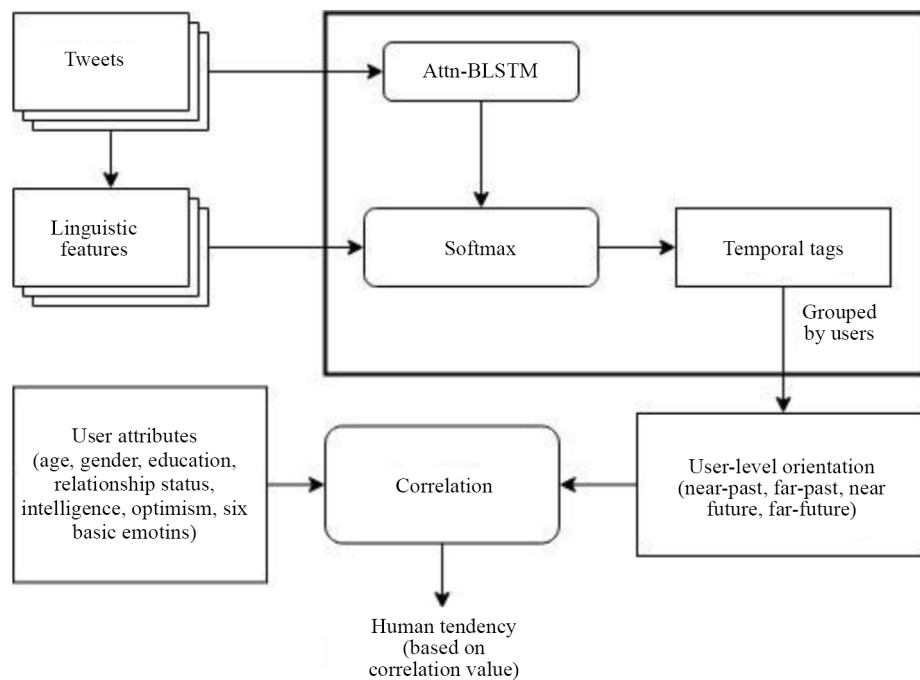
Tweets

Attn-BLSTM

Linguistic features

Softmax

Temporal tags

Grouped by users

User attributes (age, gender, education, relationship status, intelligence, optimism, six basic emotins)

Correlation

User-level orientation (near-past, far-past, near future, far-future)

Human tendency (based on correlation value)